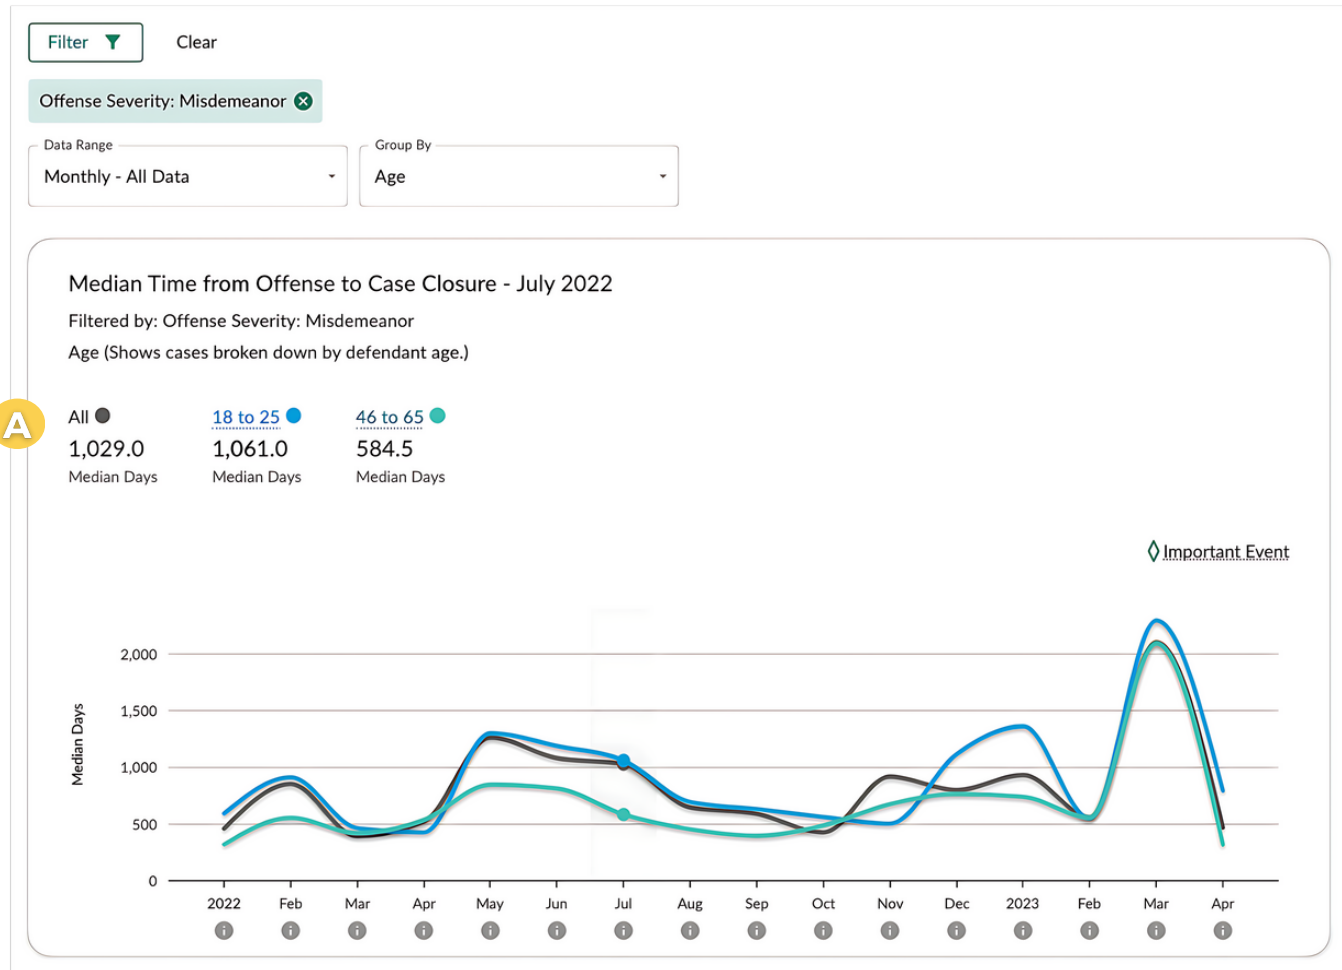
Filter

Clear

Offense Severity: Misdemeanor

Data Range
Monthly - All Data

Group By
Age

Median Time from Offense to Case Closure - July 2022

Filtered by: Offense Severity: Misdemeanor

Age (Shows cases broken down by defendant age.)

A

All
1,029.0
Median Days

18 to 25
1,061.0
Median Days

46 to 65
584.5
Median Days

Important Event

Median Days

2,000
1,500
1,000
500
0

2022 Feb Mar Apr May Jun Jul Aug Sep Oct Nov Dec 2023 Feb Mar Apr